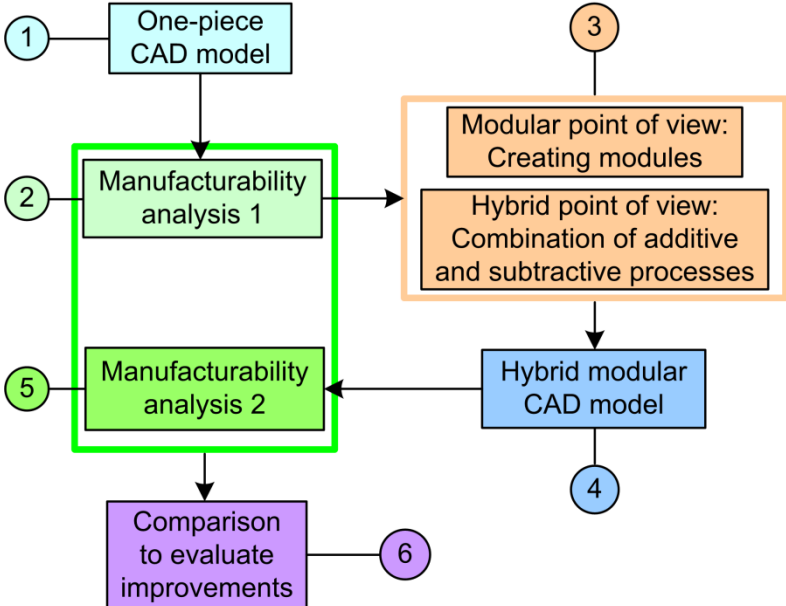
1
One-piece CAD model

2
Manufacturability analysis 1

3
Modular point of view: Creating modules

Hybrid point of view: Combination of additive and subtractive processes

5
Manufacturability analysis 2

Hybrid modular CAD model

4

Comparison to evaluate improvements

6